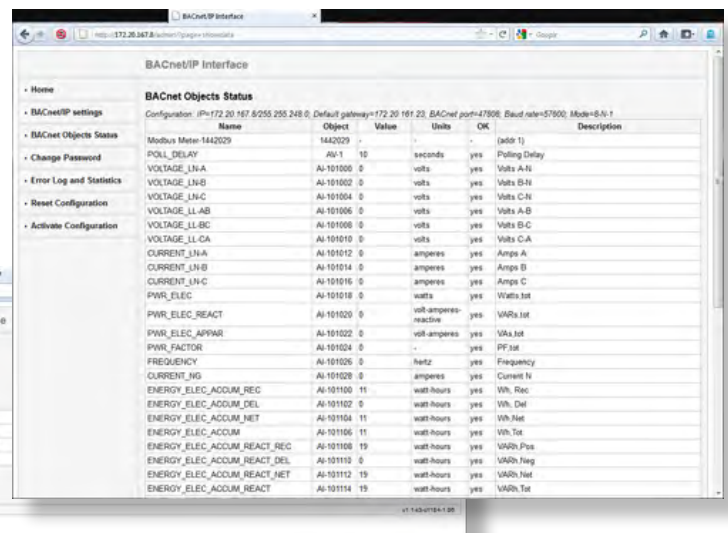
BACnet/IP Interface

http://172.20.167.8/admin/?page=bbnetdata

Google

BACnet/IP Interface

• Home
• BACnet/IP settings
• BACnet Objects Status
• Change Password
• Error Log and Statistics
• Reset Configuration
• Activate Configuration

BACnet Objects Status

Configuration: IP=172.20.167.8/255.255.248.0, Default gateway=172.20.161.23, BACnet port=47808, Baud rate=57600, Mode=8-N-1

| Name | Object | Value | Units | OK | Description |
|---|---|---|---|---|---|
| Modbus Meter-1442029 | 1442029 | - | - | - | (addr 1) |
| POLL_DELAY | AV-1 | 10 | seconds | yes | Polling Delay |
| VOLTAGE_LN-A | AI-101000 | 0 | volts | yes | Volts A-N |
| VOLTAGE_LN-B | AI-101002 | 0 | volts | yes | Volts B-N |
| VOLTAGE_LN-C | AI-101004 | 0 | volts | yes | Volts C-N |
| VOLTAGE_LL-AB | AI-101006 | 0 | volts | yes | Volts A-B |
| VOLTAGE_LL-BC | AI-101008 | 0 | volts | yes | Volts B-C |
| VOLTAGE_LL-CA | AI-101010 | 0 | volts | yes | Volts C-A |
| CURRENT_LN-A | AI-101012 | 0 | amperes | yes | Amps A |
| CURRENT_LN-B | AI-101014 | 0 | amperes | yes | Amps B |
| CURRENT_LN-C | AI-101016 | 0 | amperes | yes | Amps C |
| PWR_ELEC | AI-101018 | 0 | watts | yes | Watts,tot |
| PWR_ELEC_REACT | AI-101020 | 0 | volt-amperes-reactive | yes | VARs,tot |
| PWR_ELEC_APPAR | AI-101022 | 0 | volt-amperes | yes | VAs,tot |
| PWR_FACTOR | AI-101024 | 0 | - | yes | PF,tot |
| FREQUENCY | AI-101026 | 0 | hertz | yes | Frequency |
| CURRENT_NG | AI-101028 | 0 | amperes | yes | Current N |
| ENERGY_ELEC_ACCUM_REC | AI-101100 | 11 | watt-hours | yes | Wh, Rec |
| ENERGY_ELEC_ACCUM_DEL | AI-101102 | 0 | watt-hours | yes | Wh, Del |
| ENERGY_ELEC_ACCUM_NET | AI-101104 | 11 | watt-hours | yes | Wh,Net |
| ENERGY_ELEC_ACCUM | AI-101106 | 11 | watt-hours | yes | Wh,Tot |
| ENERGY_ELEC_ACCUM_REACT_REC | AI-101108 | 19 | watt-hours | yes | VARh,Pos |
| ENERGY_ELEC_ACCUM_REACT_DEL | AI-101110 | 0 | watt-hours | yes | VARh,Neg |
| ENERGY_ELEC_ACCUM_REACT_NET | AI-101112 | 19 | watt-hours | yes | VARh,Net |
| ENERGY_ELEC_ACCUM_REACT | AI-101114 | 19 | watt-hours | yes | VARh,Tot |

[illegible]